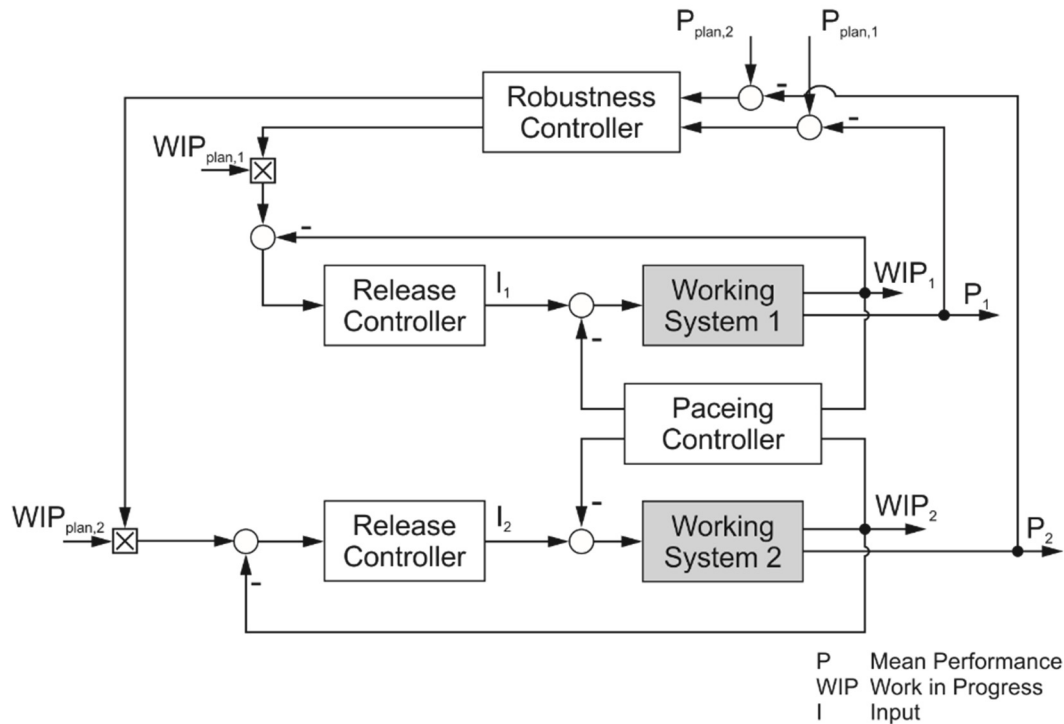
$P_{plan,2}$ $P_{plan,1}$

Robustness Controller

-

-

$WIP_{plan,1}$

-

Release Controller

$I_1$

Working System 1

$WIP_1$

$P_1$

-

Paceing Controller

-

$WIP_{plan,2}$

Release Controller

$I_2$

Working System 2

$WIP_2$

$P_2$

-

P Mean Performance
WIP Work in Progress
I Input